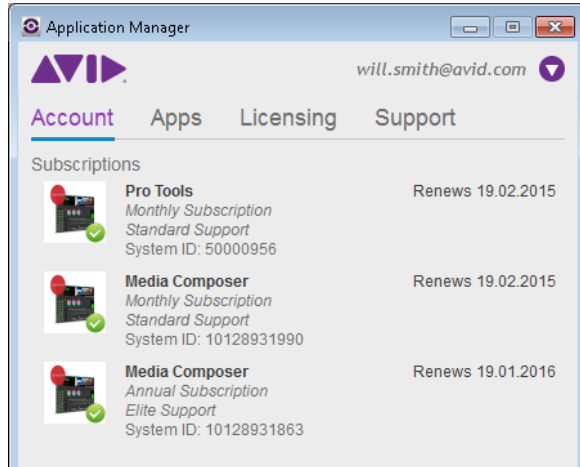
Application Manager

AVID

will.smith@avid.com

Account Apps Licensing Support

Subscriptions

Pro Tools
Monthly Subscription
Standard Support
System ID: 50000956

Renews 19.02.2015

Media Composer
Monthly Subscription
Standard Support
System ID: 10128931990

Renews 19.02.2015

Media Composer
Annual Subscription
Elite Support
System ID: 10128931863

Renews 19.01.2016